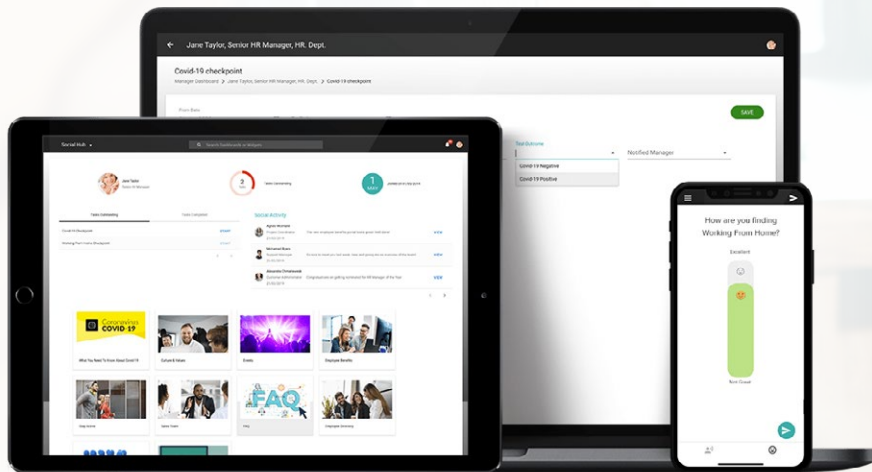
Jane Taylor, Senior HR Manager, HR. Dept.

Covid-19 checkpoint

Manager Dashboard > Jane Taylor, Senior HR Manager, HR. Dept. > Covid-19 checkpoint

From Date

SAVE

Test Outcome

Notified Manager

Covid-19 Negative

Covid-19 Positive

Social Hub

Search Dashboards or Widgets

Jane Taylor

3

Tasks Outstanding

1

Tasks Outstanding

Tasks Complete

Social Activity

Coronavirus COVID-19

What You Need To Know About Covid-19

Culture & Values

Events

Employee Benefits

FAQ

Employee Directory

How are you finding Working From Home?

Excellent

Not Great